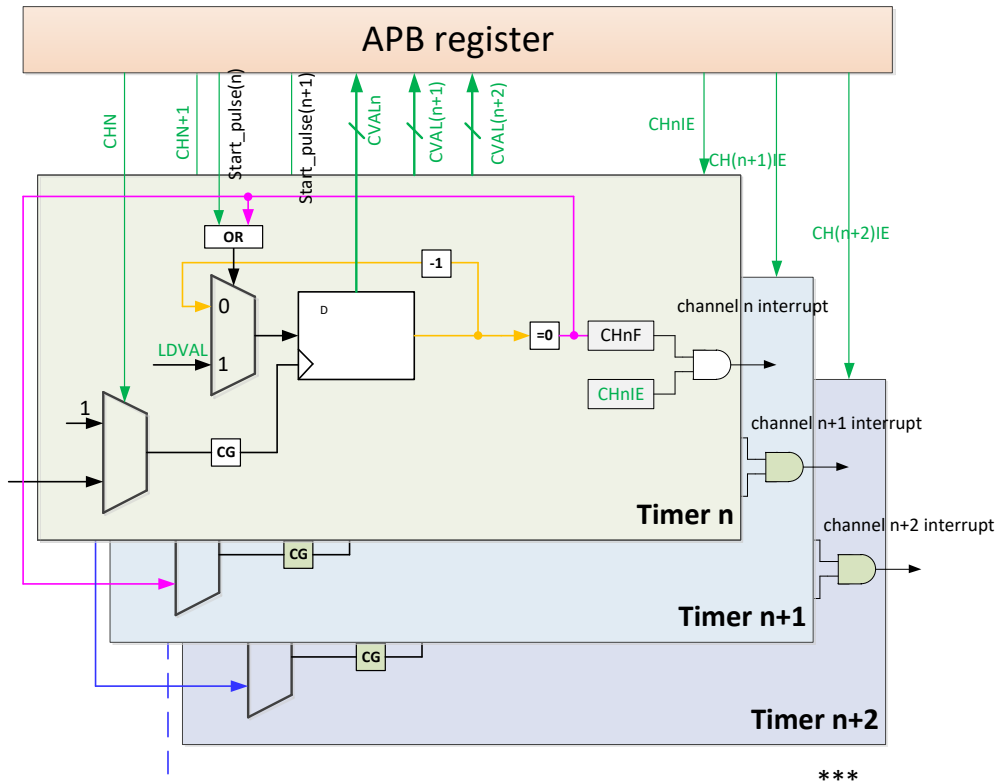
APB register

CHN
CHN+1
Start_pulse(n)
Start_pulse(n+1)
CVALn
CVAL(n+1)
CVAL(n+2)
CHnIE
CH(n+1)IE
CH(n+2)IE

OR
-1
0
1
D
LDVAL
=0
CHnF
CHnIE
channel n interrupt
1
CG
Timer n

channel n+1 interrupt
CG
Timer n+1

channel n+2 interrupt
CG
Timer n+2

***